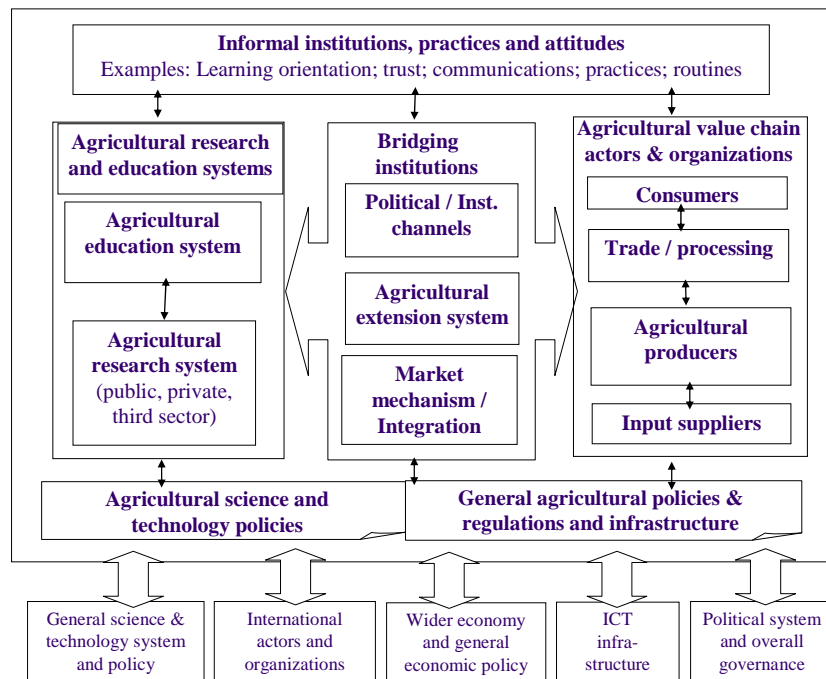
Informal institutions, practices and attitudes
Examples: Learning orientation; trust; communications; practices; routines

Agricultural research and education systems

Agricultural education system

Agricultural research system
(public, private, third sector)

Bridging institutions

Political / Inst. channels

Agricultural extension system

Market mechanism / Integration

Agricultural value chain actors & organizations

Consumers

Trade / processing

Agricultural producers

Input suppliers

Agricultural science and technology policies

General agricultural policies & regulations and infrastructure

General science & technology system and policy

International actors and organizations

Wider economy and general economic policy

ICT infra-structure

Political system and overall governance